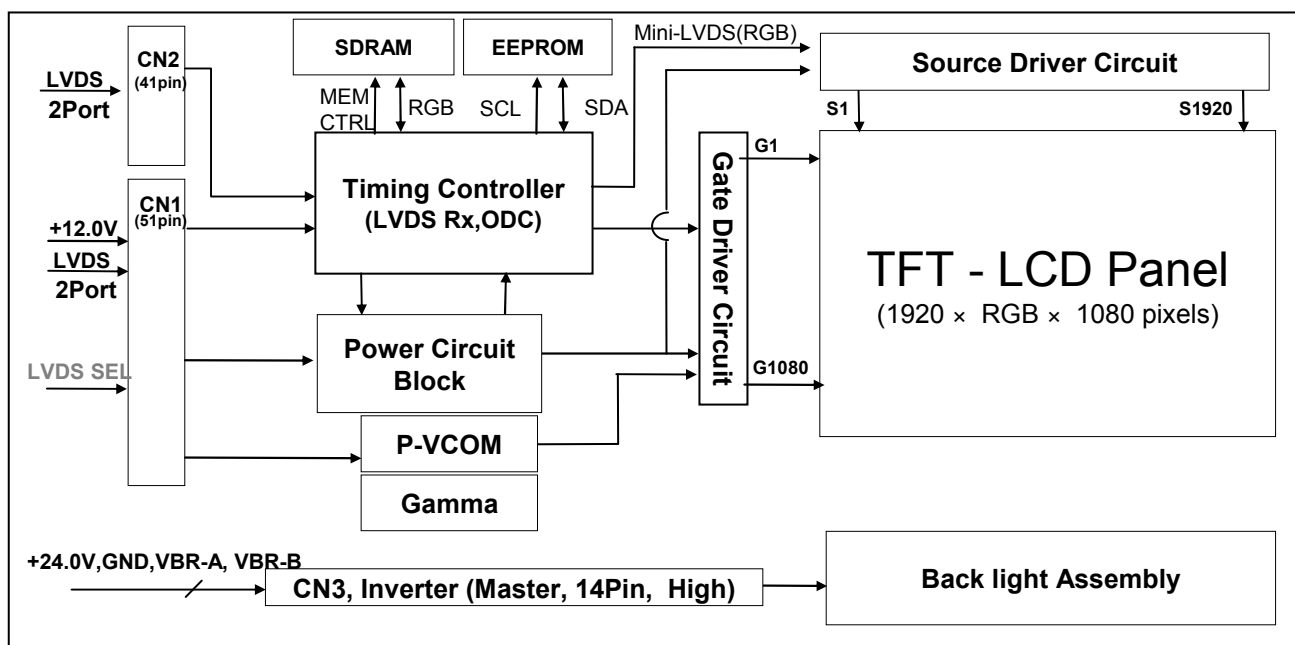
LVDS
2Port

CN2
(41pin)

SDRAM

EEPROM

Mini-LVDS(RGB)

Source Driver Circuit

MEM
CTRL

RGB

SCL

SDA

S1

S1920

G1

CN1
(51pin)

Timing Controller
(LVDS Rx,ODC)

+12.0V

LVDS
2Port

Gate Driver Circuit

TFT - LCD Panel
(1920 × RGB × 1080 pixels)

LVDS SEL

Power Circuit
Block

G1080

P-VCOM

Gamma

+24.0V,GND,VBR-A, VBR-B

CN3, Inverter (Master, 14Pin, High)

Back light Assembly